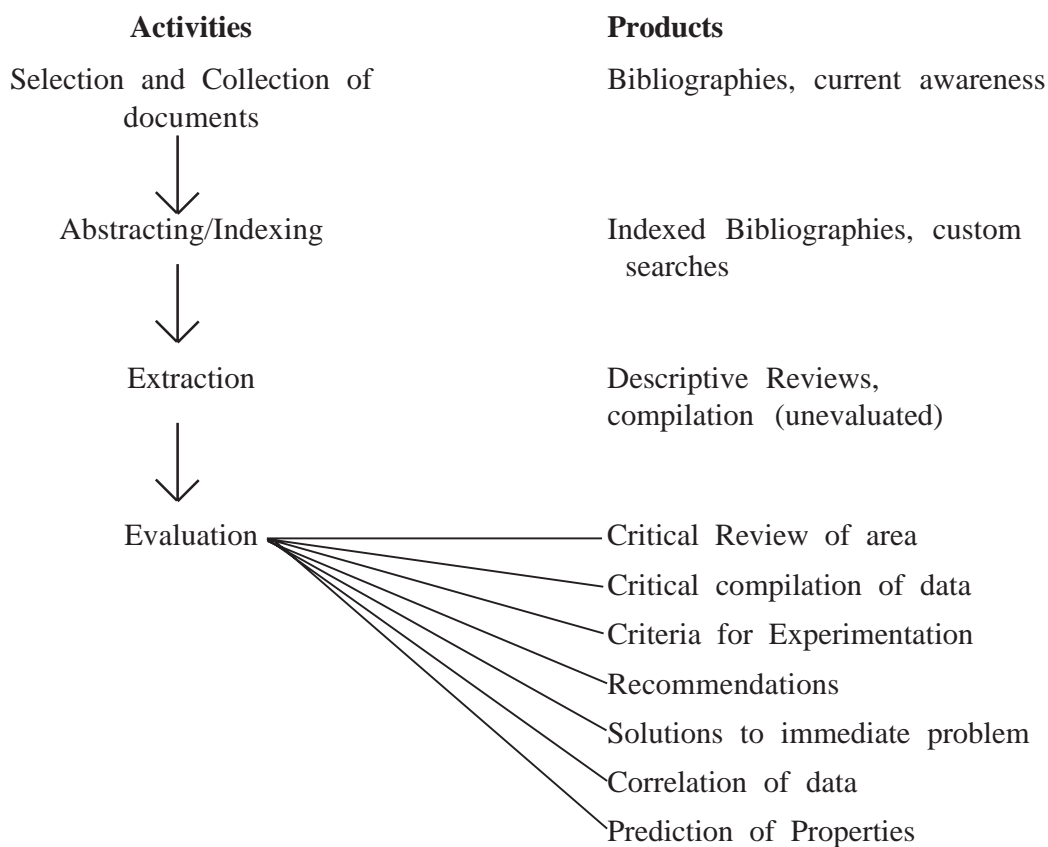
**Activities**

**Products**

Selection and Collection of documents

Bibliographies, current awareness

Abstracting/Indexing

Indexed Bibliographies, custom searches

Extraction

Descriptive Reviews, compilation (unevaluated)

Evaluation

Critical Review of area

Critical compilation of data

Criteria for Experimentation

Recommendations

Solutions to immediate problem

Correlation of data

Prediction of Properties